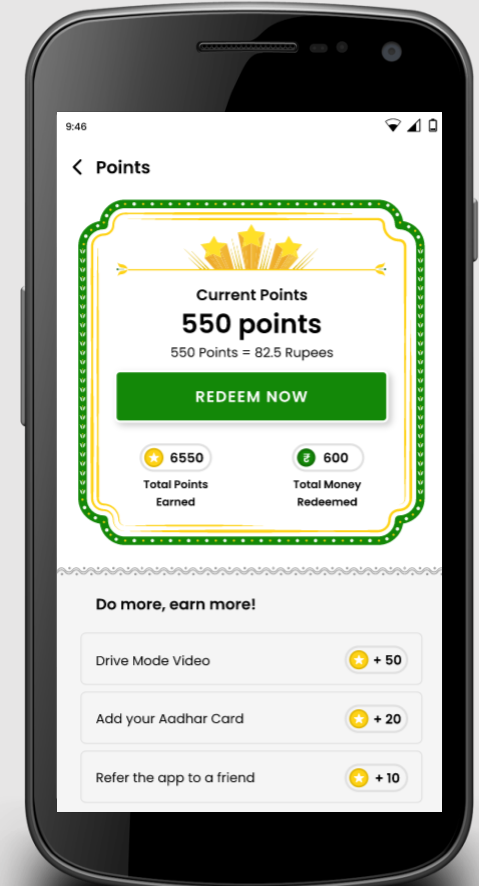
9:46

Points

Current Points
550 points
550 Points = 82.5 Rupees

REDEEM NOW

6550
Total Points Earned

₹ 600
Total Money Redeemed

Do more, earn more!

Drive Mode Video + 50

Add your Aadhar Card + 20

Refer the app to a friend + 10